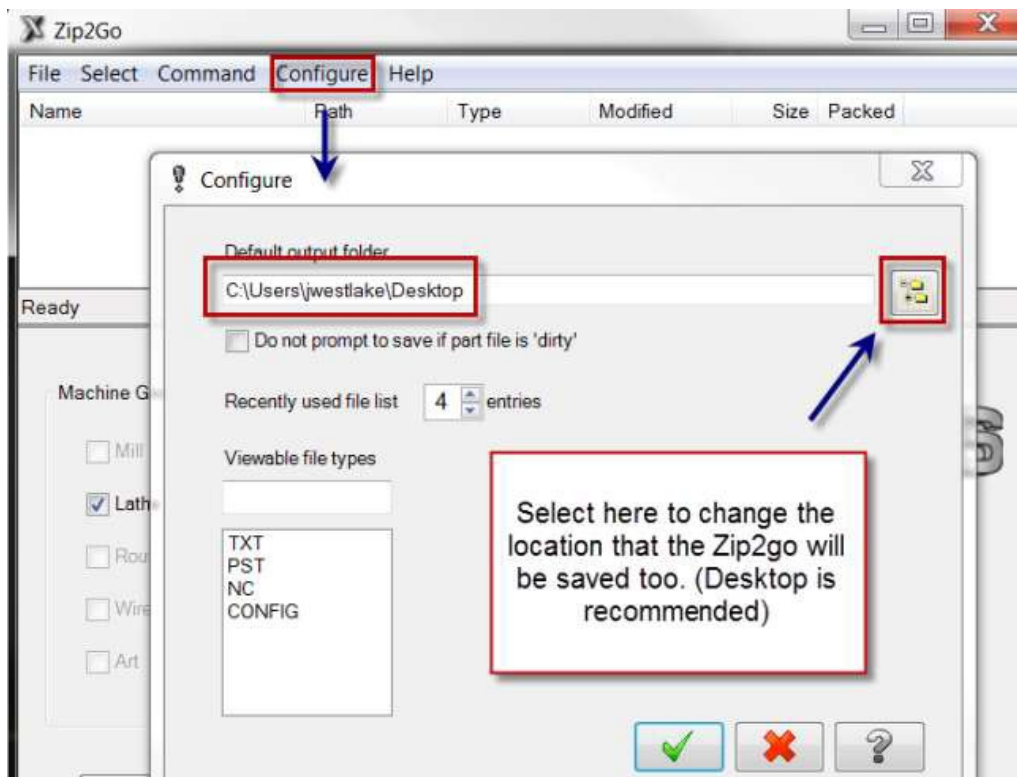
Zip2Go

File Select Command Configure Help

Name Path Type Modified Size Packed

Configure

Default output folder

C:\Users\jwestlake\Desktop

Do not prompt to save if part file is 'dirty'

Recently used file list 4 entries

Viewable file types

TXT
PST
NC
CONFIG

Ready

Machine G

Mill

Lath

Rou

Wire

Art

Select here to change the location that the Zip2go will be saved too. (Desktop is recommended)